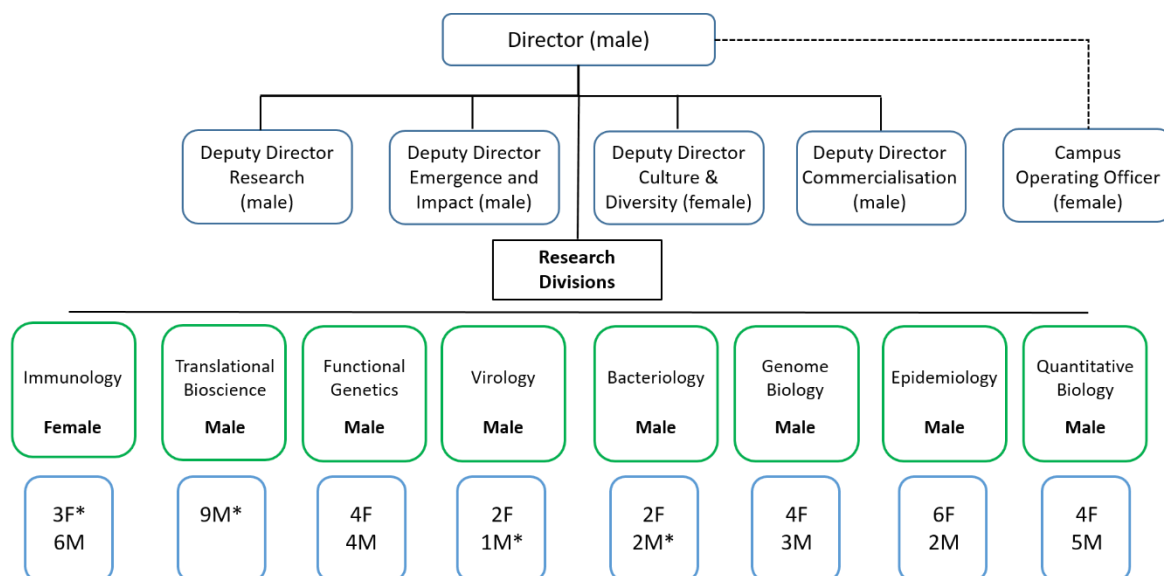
Director (male)

Deputy Director Research (male)

Deputy Director Emergence and Impact (male)

Deputy Director Culture & Diversity (female)

Deputy Director Commercialisation (male)

Campus Operating Officer (female)

Research Divisions

Immunology
Female

Translational Bioscience
Male

Functional Genetics
Male

Virology
Male

Bacteriology
Male

Genome Biology
Male

Epidemiology
Male

Quantitative Biology
Male

3F*
6M

9M*

4F
4M

2F
1M*

2F
2M*

4F
3M

6F
2M

4F
5M